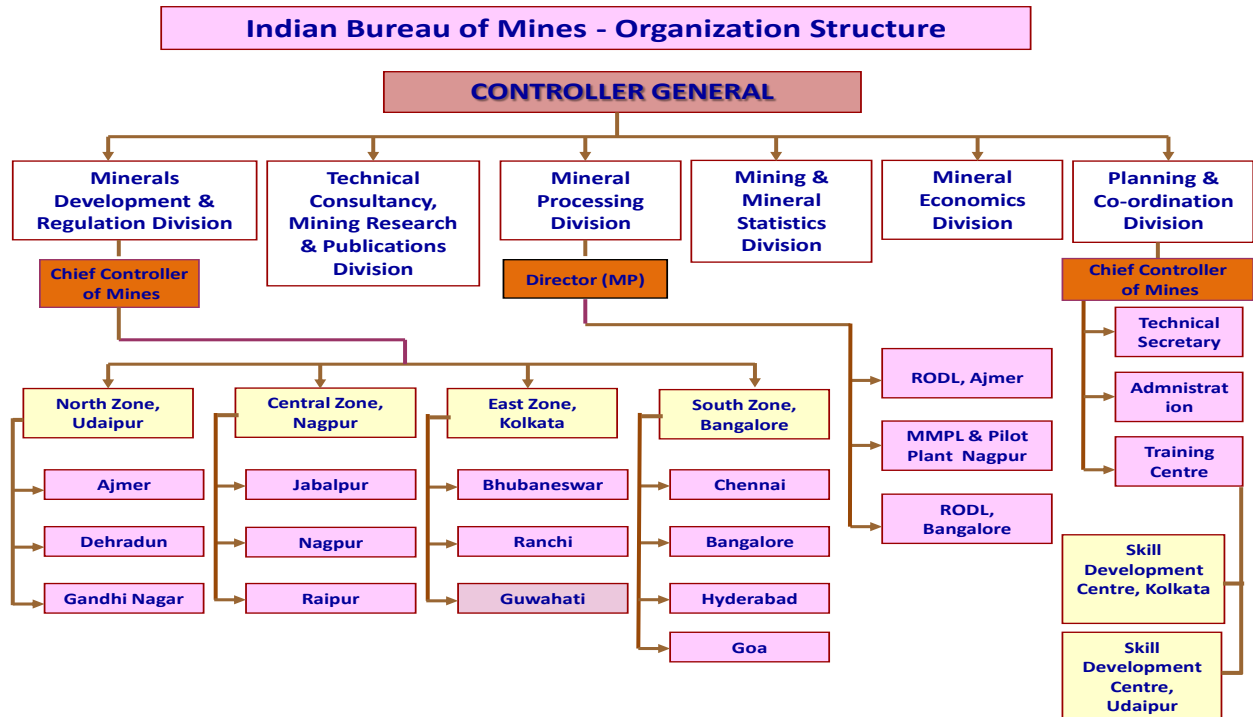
Indian Bureau of Mines - Organization Structure

CONTROLLER GENERAL

Minerals Development & Regulation Division

Technical Consultancy, Mining Research & Publications Division

Mineral Processing Division

Mining & Mineral Statistics Division

Mineral Economics Division

Planning & Co-ordination Division

Chief Controller of Mines

Director (MP)

Chief Controller of Mines

Technical Secretary

Admnistrat ion

Training Centre

RODL, Ajmer

MMPL & Pilot Plant Nagpur

RODL, Bangalore

North Zone, Udaipur

Ajmer

Dehradun

Gandhi Nagar

Central Zone, Nagpur

Jabalpur

Nagpur

Raipur

East Zone, Kolkata

Bhubaneswar

Ranchi

Guwahati

South Zone, Bangalore

Chennai

Bangalore

Hyderabad

Goa

Skill Development Centre, Kolkata

Skill Development Centre, Udaipur